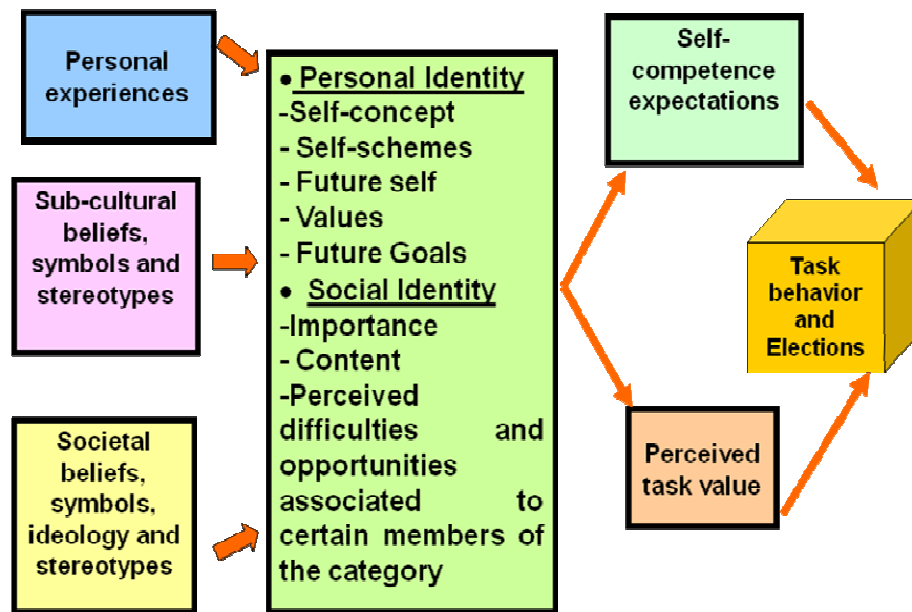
Personal experiences

Sub-cultural beliefs, symbols and stereotypes

Societal beliefs, symbols, ideology and stereotypes

• Personal Identity
-Self-concept
- Self-schemes
- Future self
- Values
- Future Goals
• Social Identity
-Importance
- Content
-Perceived difficulties and opportunities associated to certain members of the category

Self-competence expectations

Perceived task value

Task behavior and Elections